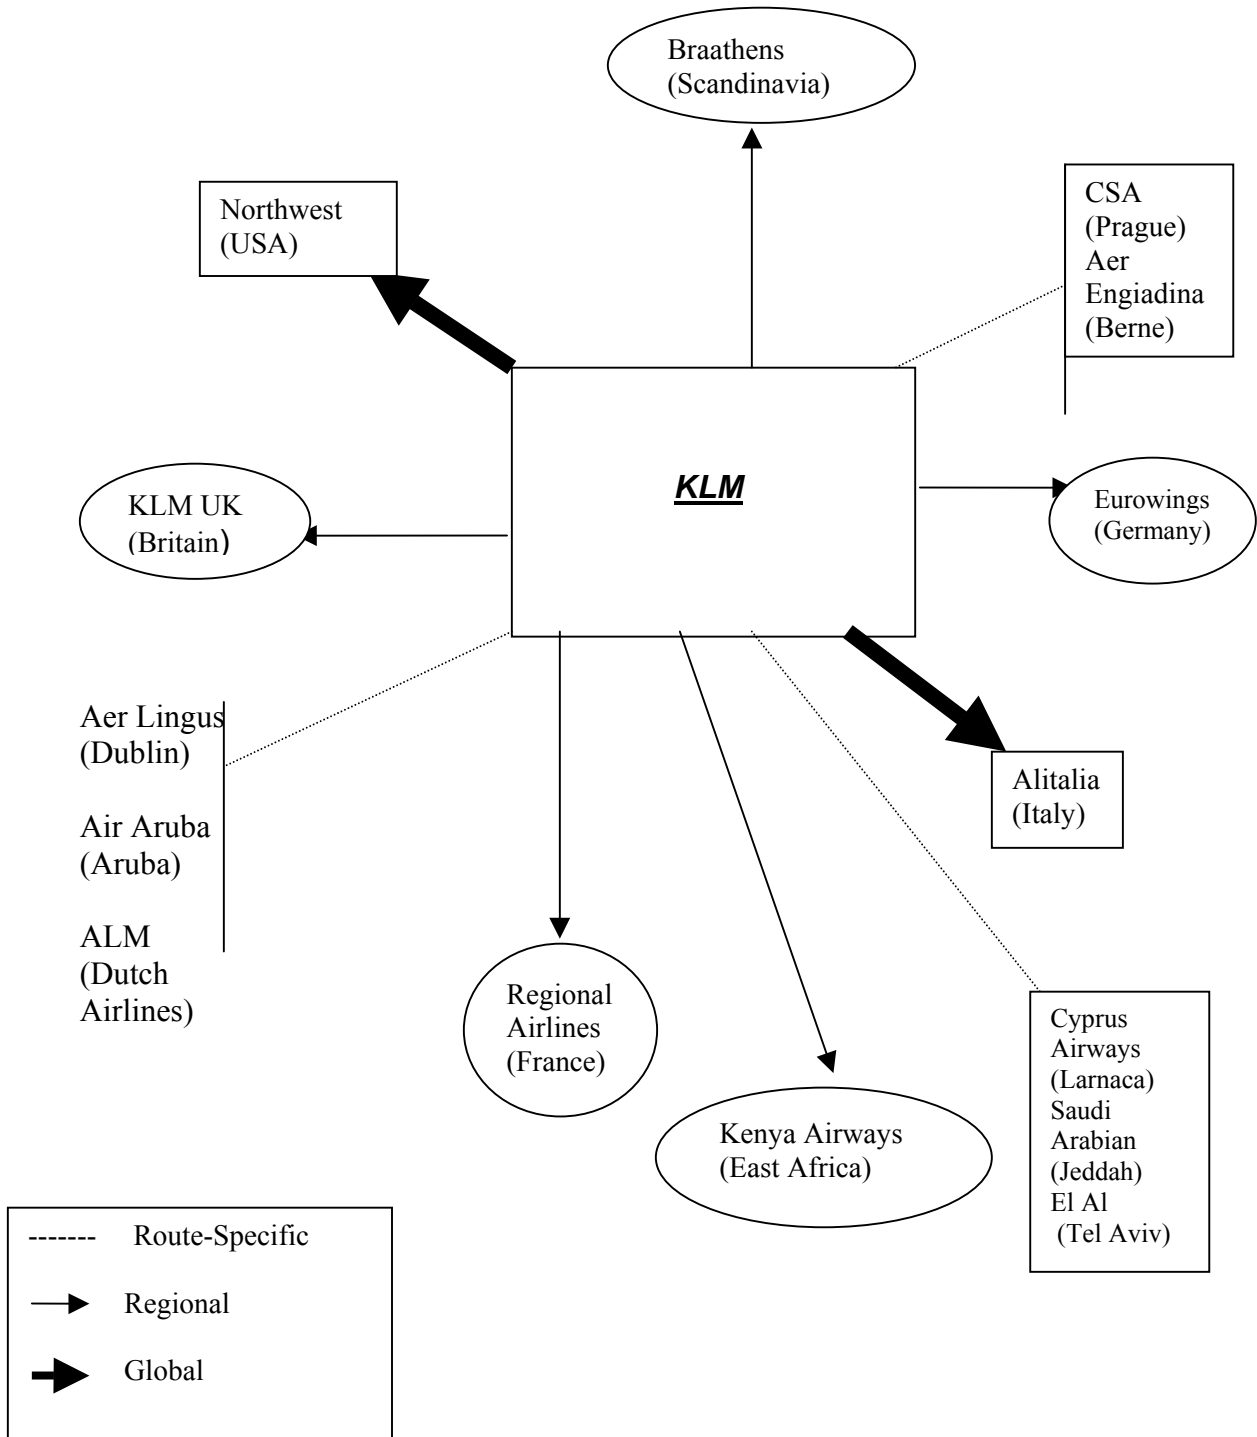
Braathens
(Scandinavia)

Northwest
(USA)

CSA
(Prague)
Aer
Engiadina
(Berne)

KLM

KLM UK
(Britain)

Eurowings
(Germany)

Aer Lingus
(Dublin)

Air Aruba
(Aruba)

ALM
(Dutch
Airlines)

Alitalia
(Italy)

Regional
Airlines
(France)

Kenya Airways
(East Africa)

Cyprus
Airways
(Larnaca)
Saudi
Arabian
(Jeddah)
El Al
(Tel Aviv)

------- Route-Specific

Regional

Global